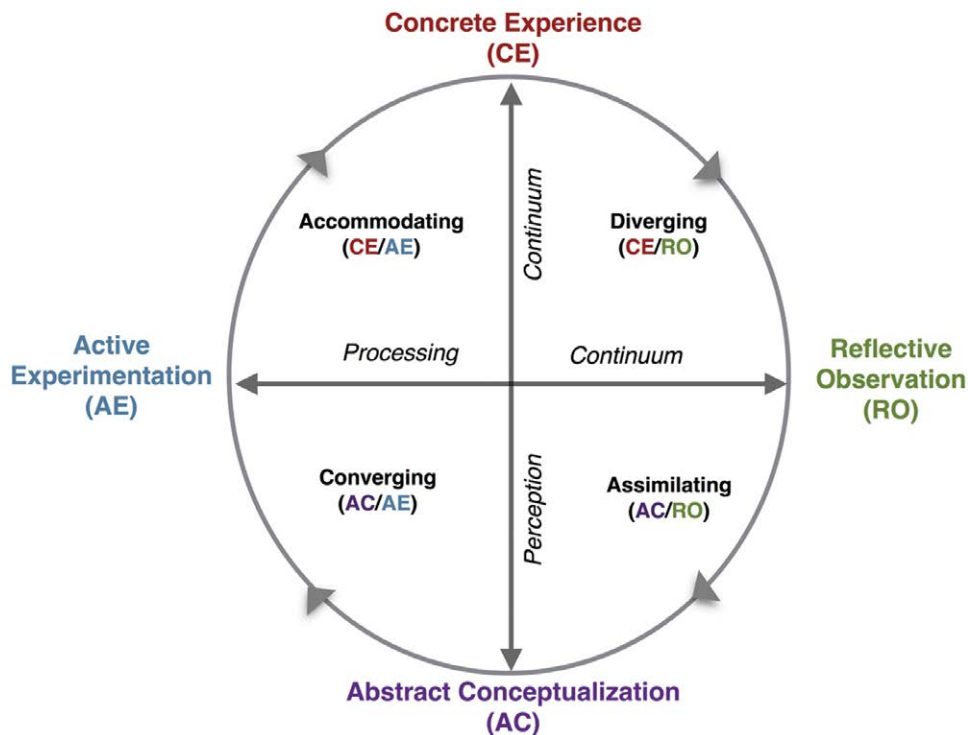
Concrete Experience
(CE)

Accommodating
(CE/AE)

Continuum

Diverging
(CE/RO)

Active
Experimentation
(AE)

Processing

Continuum

Reflective
Observation
(RO)

Converging
(AC/AE)

Perception

Assimilating
(AC/RO)

Abstract Conceptualization
(AC)